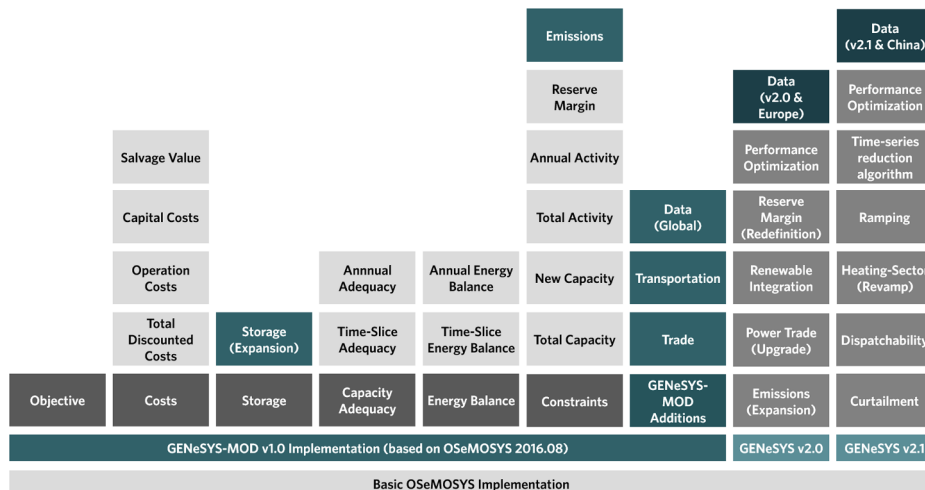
Emissions

Reserve Margin

Data (v2.1 & China)

Data (v2.0 & Europe)

Performance Optimization

Salvage Value

Annual Activity

Performance Optimization

Time-series reduction algorithm

Capital Costs

Total Activity

Data (Global)

Reserve Margin (Redefinition)

Ramping

Operation Costs

Annnual Adequacy

Annual Energy Balance

New Capacity

Transportation

Renewable Integration

Heating-Sector (Revamp)

Total Discounted Costs

Storage (Expansion)

Time-Slice Adequacy

Time-Slice Energy Balance

Total Capacity

Trade

Power Trade (Upgrade)

Dispatchability

Objective

Costs

Storage

Capacity Adequacy

Energy Balance

Constraints

GENeSYS-MOD Additions

Emissions (Expansion)

Curtailment

GENeSYS-MOD v1.0 Implementation (based on OSeMOSYS 2016.08)

GENeSYS v2.0

GENeSYS v2.1

Basic OSeMOSYS Implementation